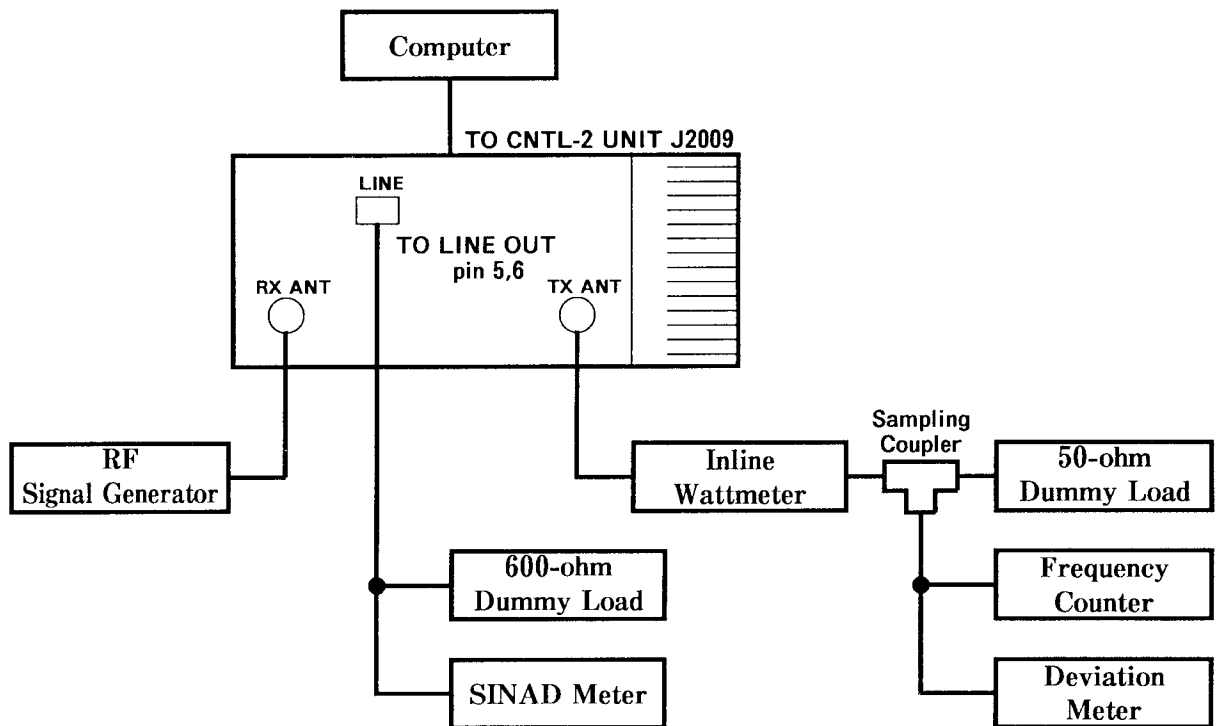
Computer

TO CNTL-2 UNIT J2009

LINE

TO LINE OUT
pin 5,6

RX ANT

TX ANT

RF
Signal Generator

Inline
Wattmeter

Sampling
Coupler

50-ohm
Dummy Load

600-ohm
Dummy Load

Frequency
Counter

SINAD Meter

Deviation
Meter